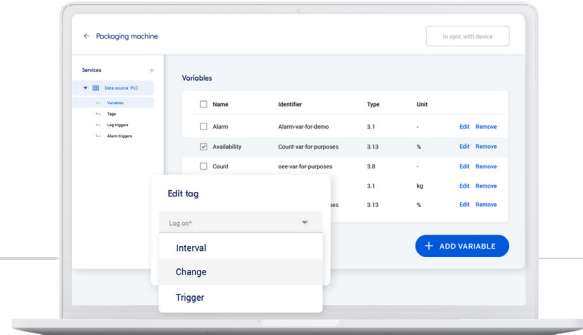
← Packaging machine

In sync with device

Services +

Data source: PLC

Variables

Tags

Log triggers

Alarm triggers

Variables

| | Name | Identifier | Type | Unit | | |
|---|---|---|---|---|---|---|
| ☐ | Alarm | Alarm-var-for-demo | 3.1 | - | Edit | Remove |
| ☑ | Availability | Count-var-for-purposes | 3.13 | % | Edit | Remove |
| ☐ | Count | oee-var-for-purposes | 3.8 | - | Edit | Remove |
| | | | 3.1 | kg | Edit | Remove |
| | | ses | 3.13 | % | Edit | Remove |

Edit tag

Log on*

Interval

Change

Trigger

+ ADD VARIABLE